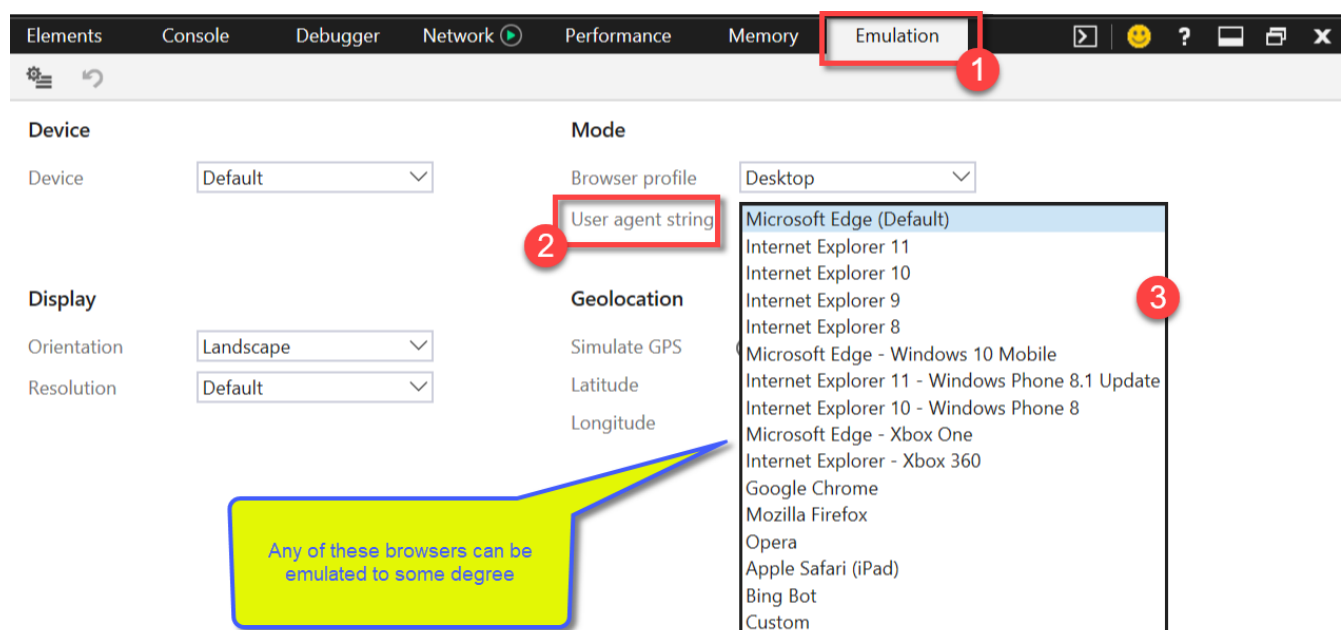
Elements Console Debugger Network Performance Memory Emulation

1

Device

Device Default

Mode

Browser profile Desktop

User agent string

2

Microsoft Edge (Default)
Internet Explorer 11
Internet Explorer 10
Internet Explorer 9
Internet Explorer 8
Microsoft Edge - Windows 10 Mobile
Internet Explorer 11 - Windows Phone 8.1 Update
Internet Explorer 10 - Windows Phone 8
Microsoft Edge - Xbox One
Internet Explorer - Xbox 360
Google Chrome
Mozilla Firefox
Opera
Apple Safari (iPad)
Bing Bot
Custom

3

Display

Orientation Landscape
Resolution Default

Geolocation

Simulate GPS
Latitude
Longitude

Any of these browsers can be emulated to some degree